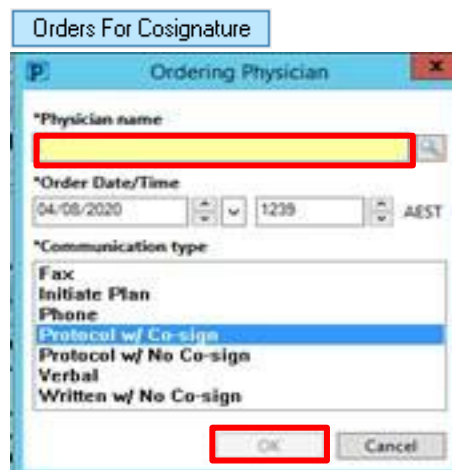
Orders For Cosignature

P Ordering Physician

*Physician name

*Order Date/Time

04/08/2020 1239 AEST

*Communication type

Fax
Initiate Plan
Phone
Protocol w/ Co-sign
Protocol w/ No Co-sign
Verbal
Written w/ No Co-sign

OK Cancel